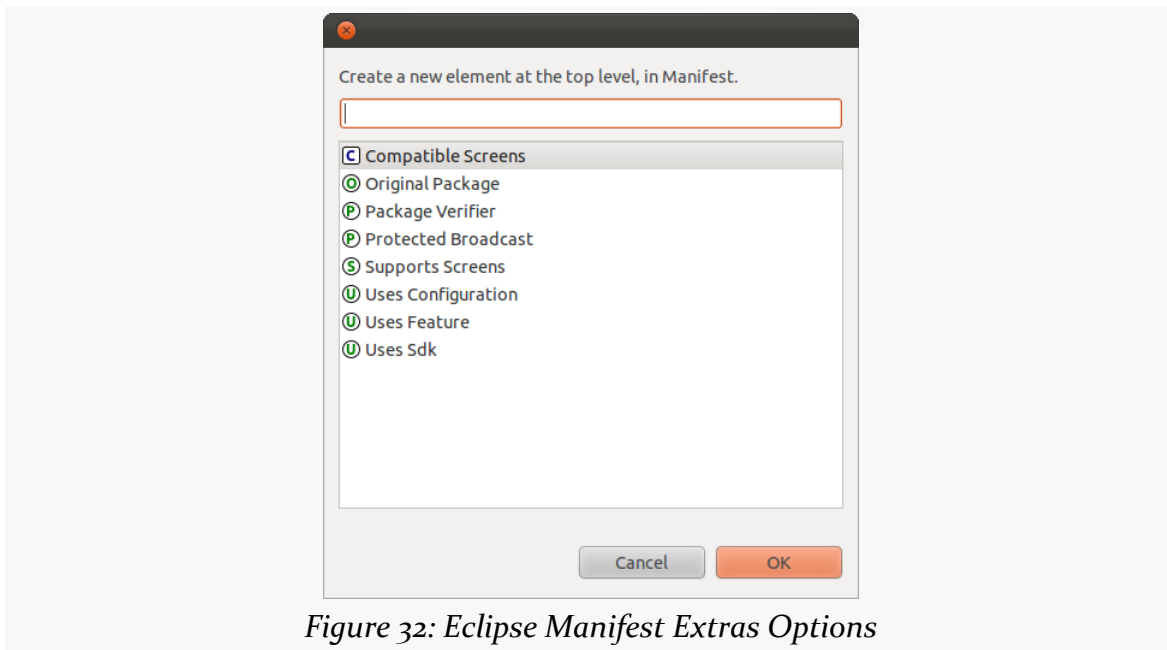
Create a new element at the top level, in Manifest.

C Compatible Screens
O Original Package
P Package Verifier
P Protected Broadcast
S Supports Screens
U Uses Configuration
U Uses Feature
U Uses Sdk

Cancel
OK

*Figure 32: Eclipse Manifest Extras Options*